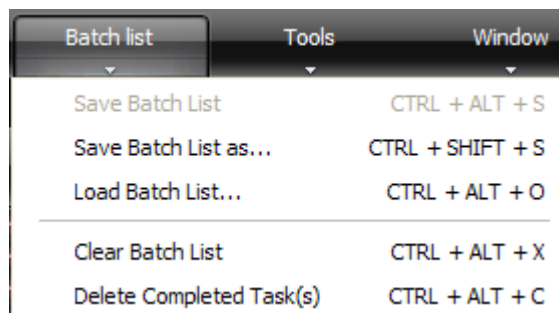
Batch list
Tools
Window

Save Batch List CTRL + ALT + S
Save Batch List as... CTRL + SHIFT + S
Load Batch List... CTRL + ALT + O

Clear Batch List CTRL + ALT + X
Delete Completed Task(s) CTRL + ALT + C